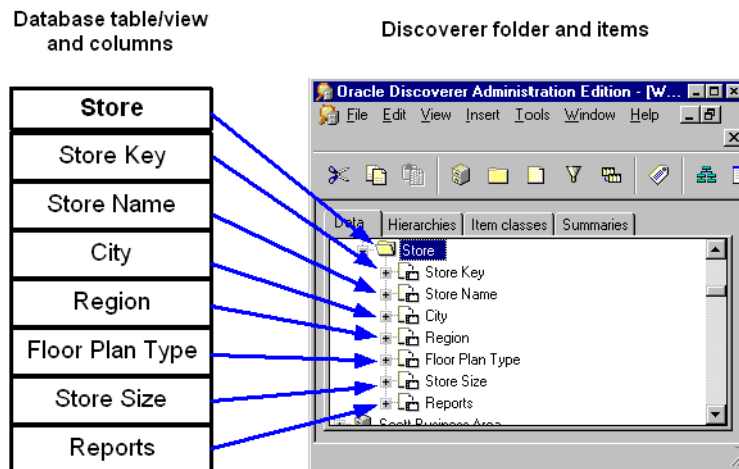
Database table/view and columns

Discoverer folder and items

Store
Store Key
Store Name
City
Region
Floor Plan Type
Store Size
Reports

Oracle Discoverer Administration Edition - [W...
File Edit View Insert Tools Window Help

Data Hierarchies Item classes Summaries

Store
Store Key
Store Name
City
Region
Floor Plan Type
Store Size
Reports
Scott Business Area